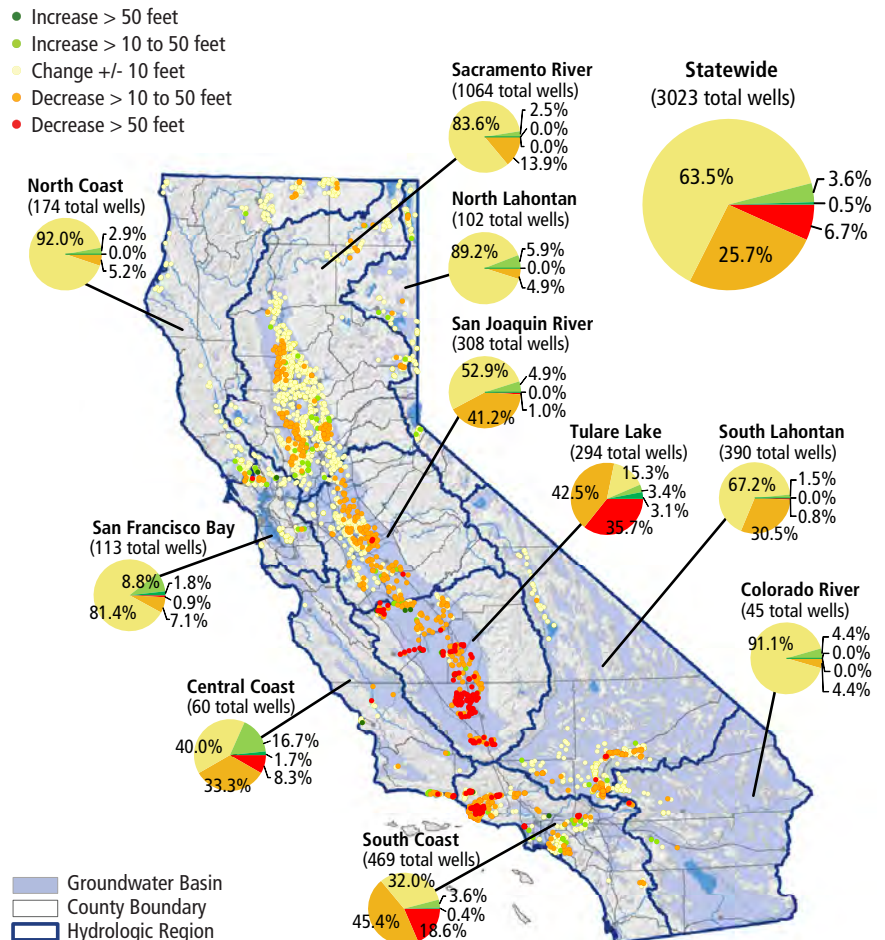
Increase > 50 feet
Increase > 10 to 50 feet
Change +/- 10 feet
Decrease > 10 to 50 feet
Decrease > 50 feet

Sacramento River
(1064 total wells)
83.6%
2.5%
0.0%
0.0%
13.9%

Statewide
(3023 total wells)
63.5%
3.6%
0.5%
6.7%
25.7%

North Coast
(174 total wells)
92.0%
2.9%
0.0%
5.2%

North Lahontan
(102 total wells)
89.2%
5.9%
0.0%
4.9%

San Joaquin River
(308 total wells)
52.9%
4.9%
0.0%
1.0%
41.2%

Tulare Lake
(294 total wells)
15.3%
42.5%
3.4%
3.1%
35.7%

South Lahontan
(390 total wells)
67.2%
1.5%
0.0%
0.8%
30.5%

San Francisco Bay
(113 total wells)
8.8%
1.8%
0.9%
81.4%
7.1%

Colorado River
(45 total wells)
91.1%
4.4%
0.0%
0.0%
4.4%

Central Coast
(60 total wells)
40.0%
16.7%
1.7%
8.3%
33.3%

South Coast
(469 total wells)
32.0%
3.6%
0.4%
45.4%
18.6%

Groundwater Basin
County Boundary
Hydrologic Region